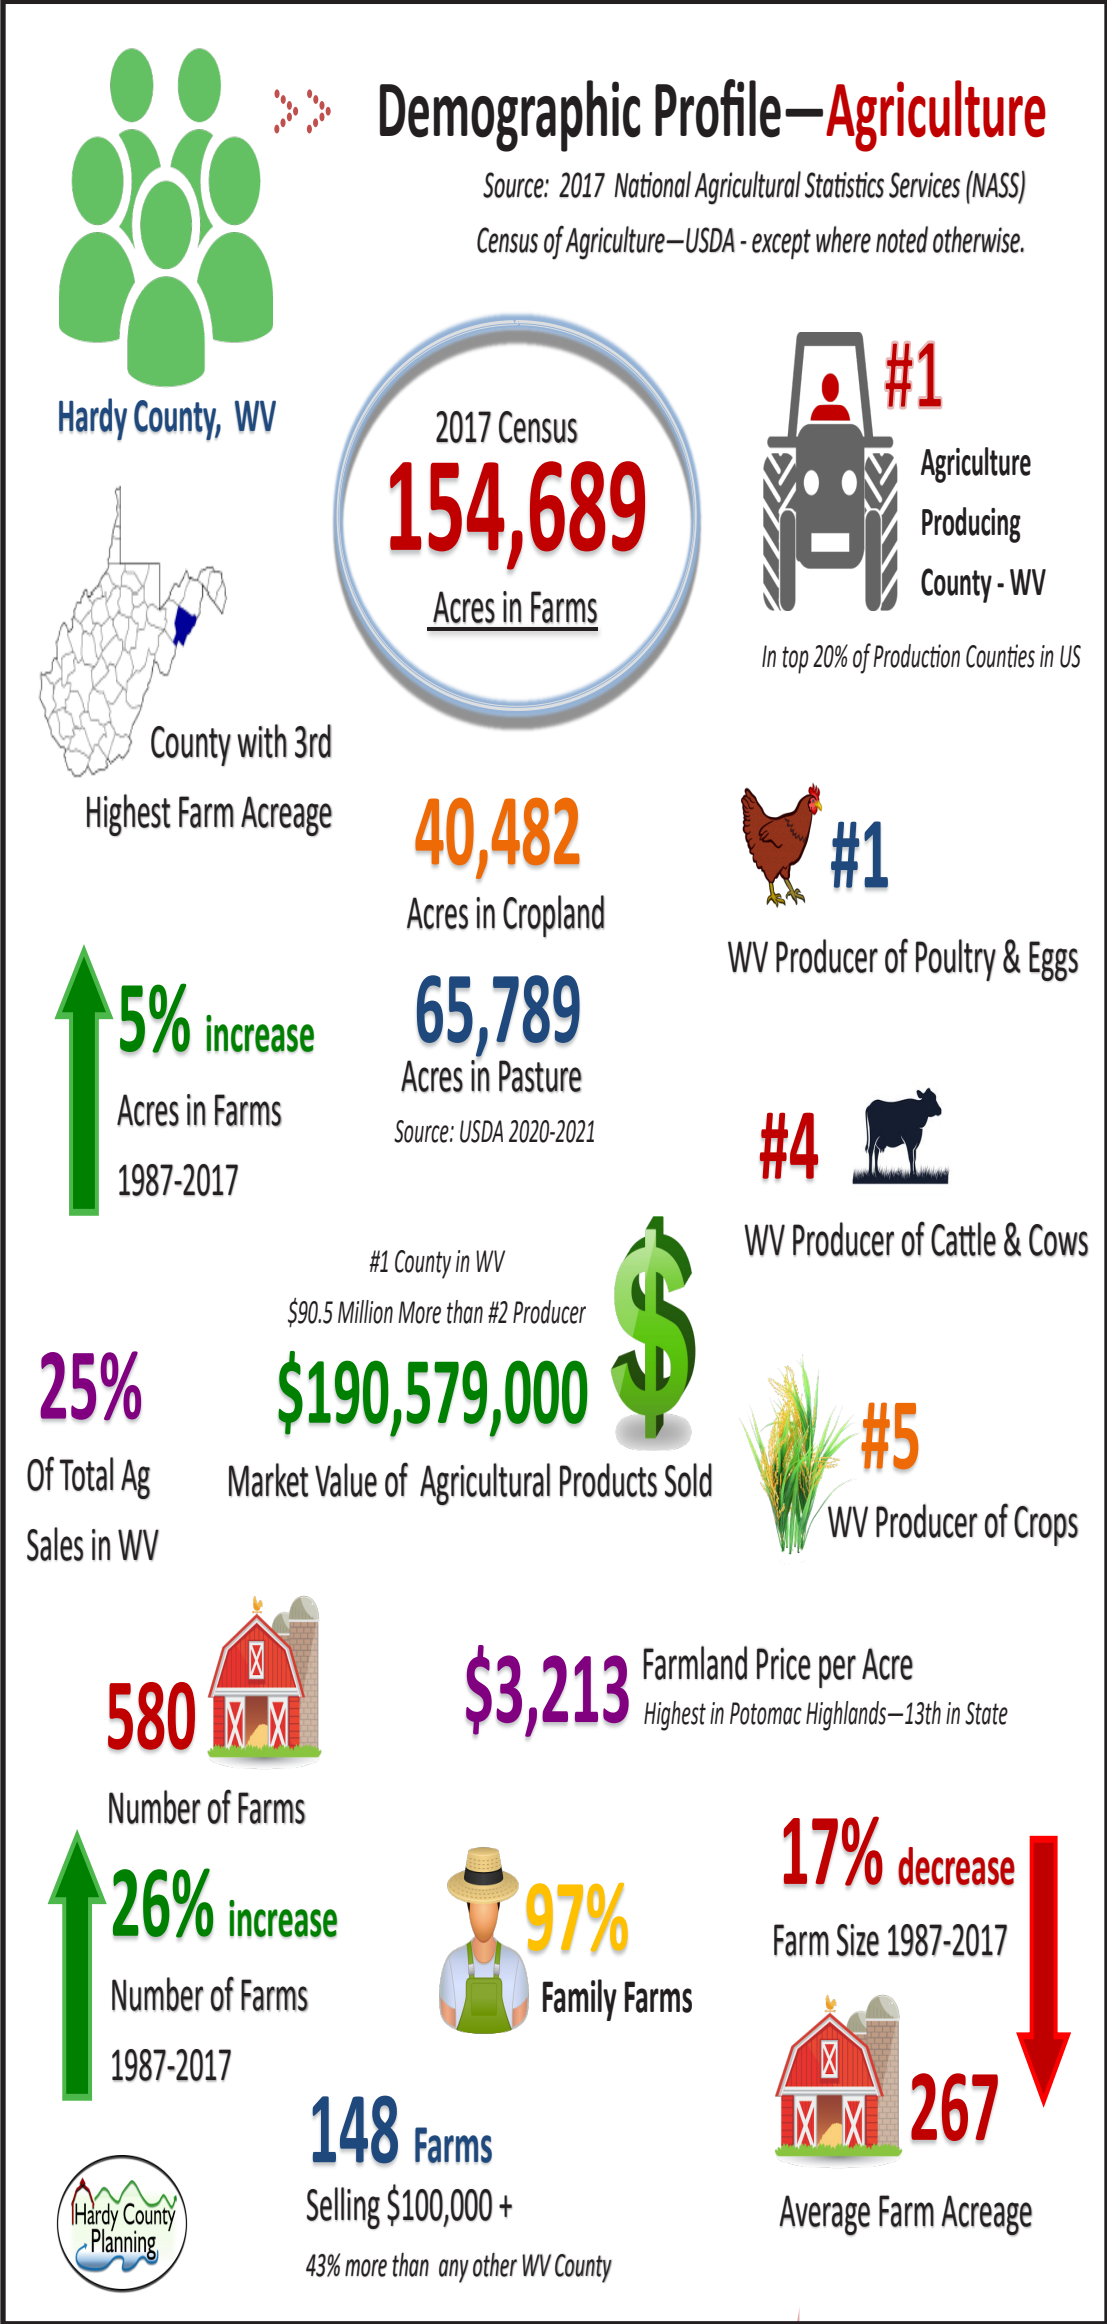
Demographic Profile—Agriculture

Source: 2017 National Agricultural Statistics Services (NASS) Census of Agriculture—USDA - except where noted otherwise.

Hardy County, WV

2017 Census
154,689
Acres in Farms

#1
Agriculture Producing County - WV

In top 20% of Production Counties in US

County with 3rd Highest Farm Acreage

40,482
Acres in Cropland

#1
WV Producer of Poultry & Eggs

5% increase
Acres in Farms
1987-2017

65,789
Acres in Pasture
Source: USDA 2020-2021

#4
WV Producer of Cattle & Cows

#1 County in WV
$90.5 Million More than #2 Producer
$190,579,000
Market Value of Agricultural Products Sold

25%
Of Total Ag Sales in WV

#5
WV Producer of Crops

580
Number of Farms

$3,213
Farmland Price per Acre
Highest in Potomac Highlands—13th in State

26% increase
Number of Farms
1987-2017

97%
Family Farms

17% decrease
Farm Size 1987-2017

267
Average Farm Acreage

148 Farms
Selling $100,000 +
43% more than any other WV County

Hardy County Planning